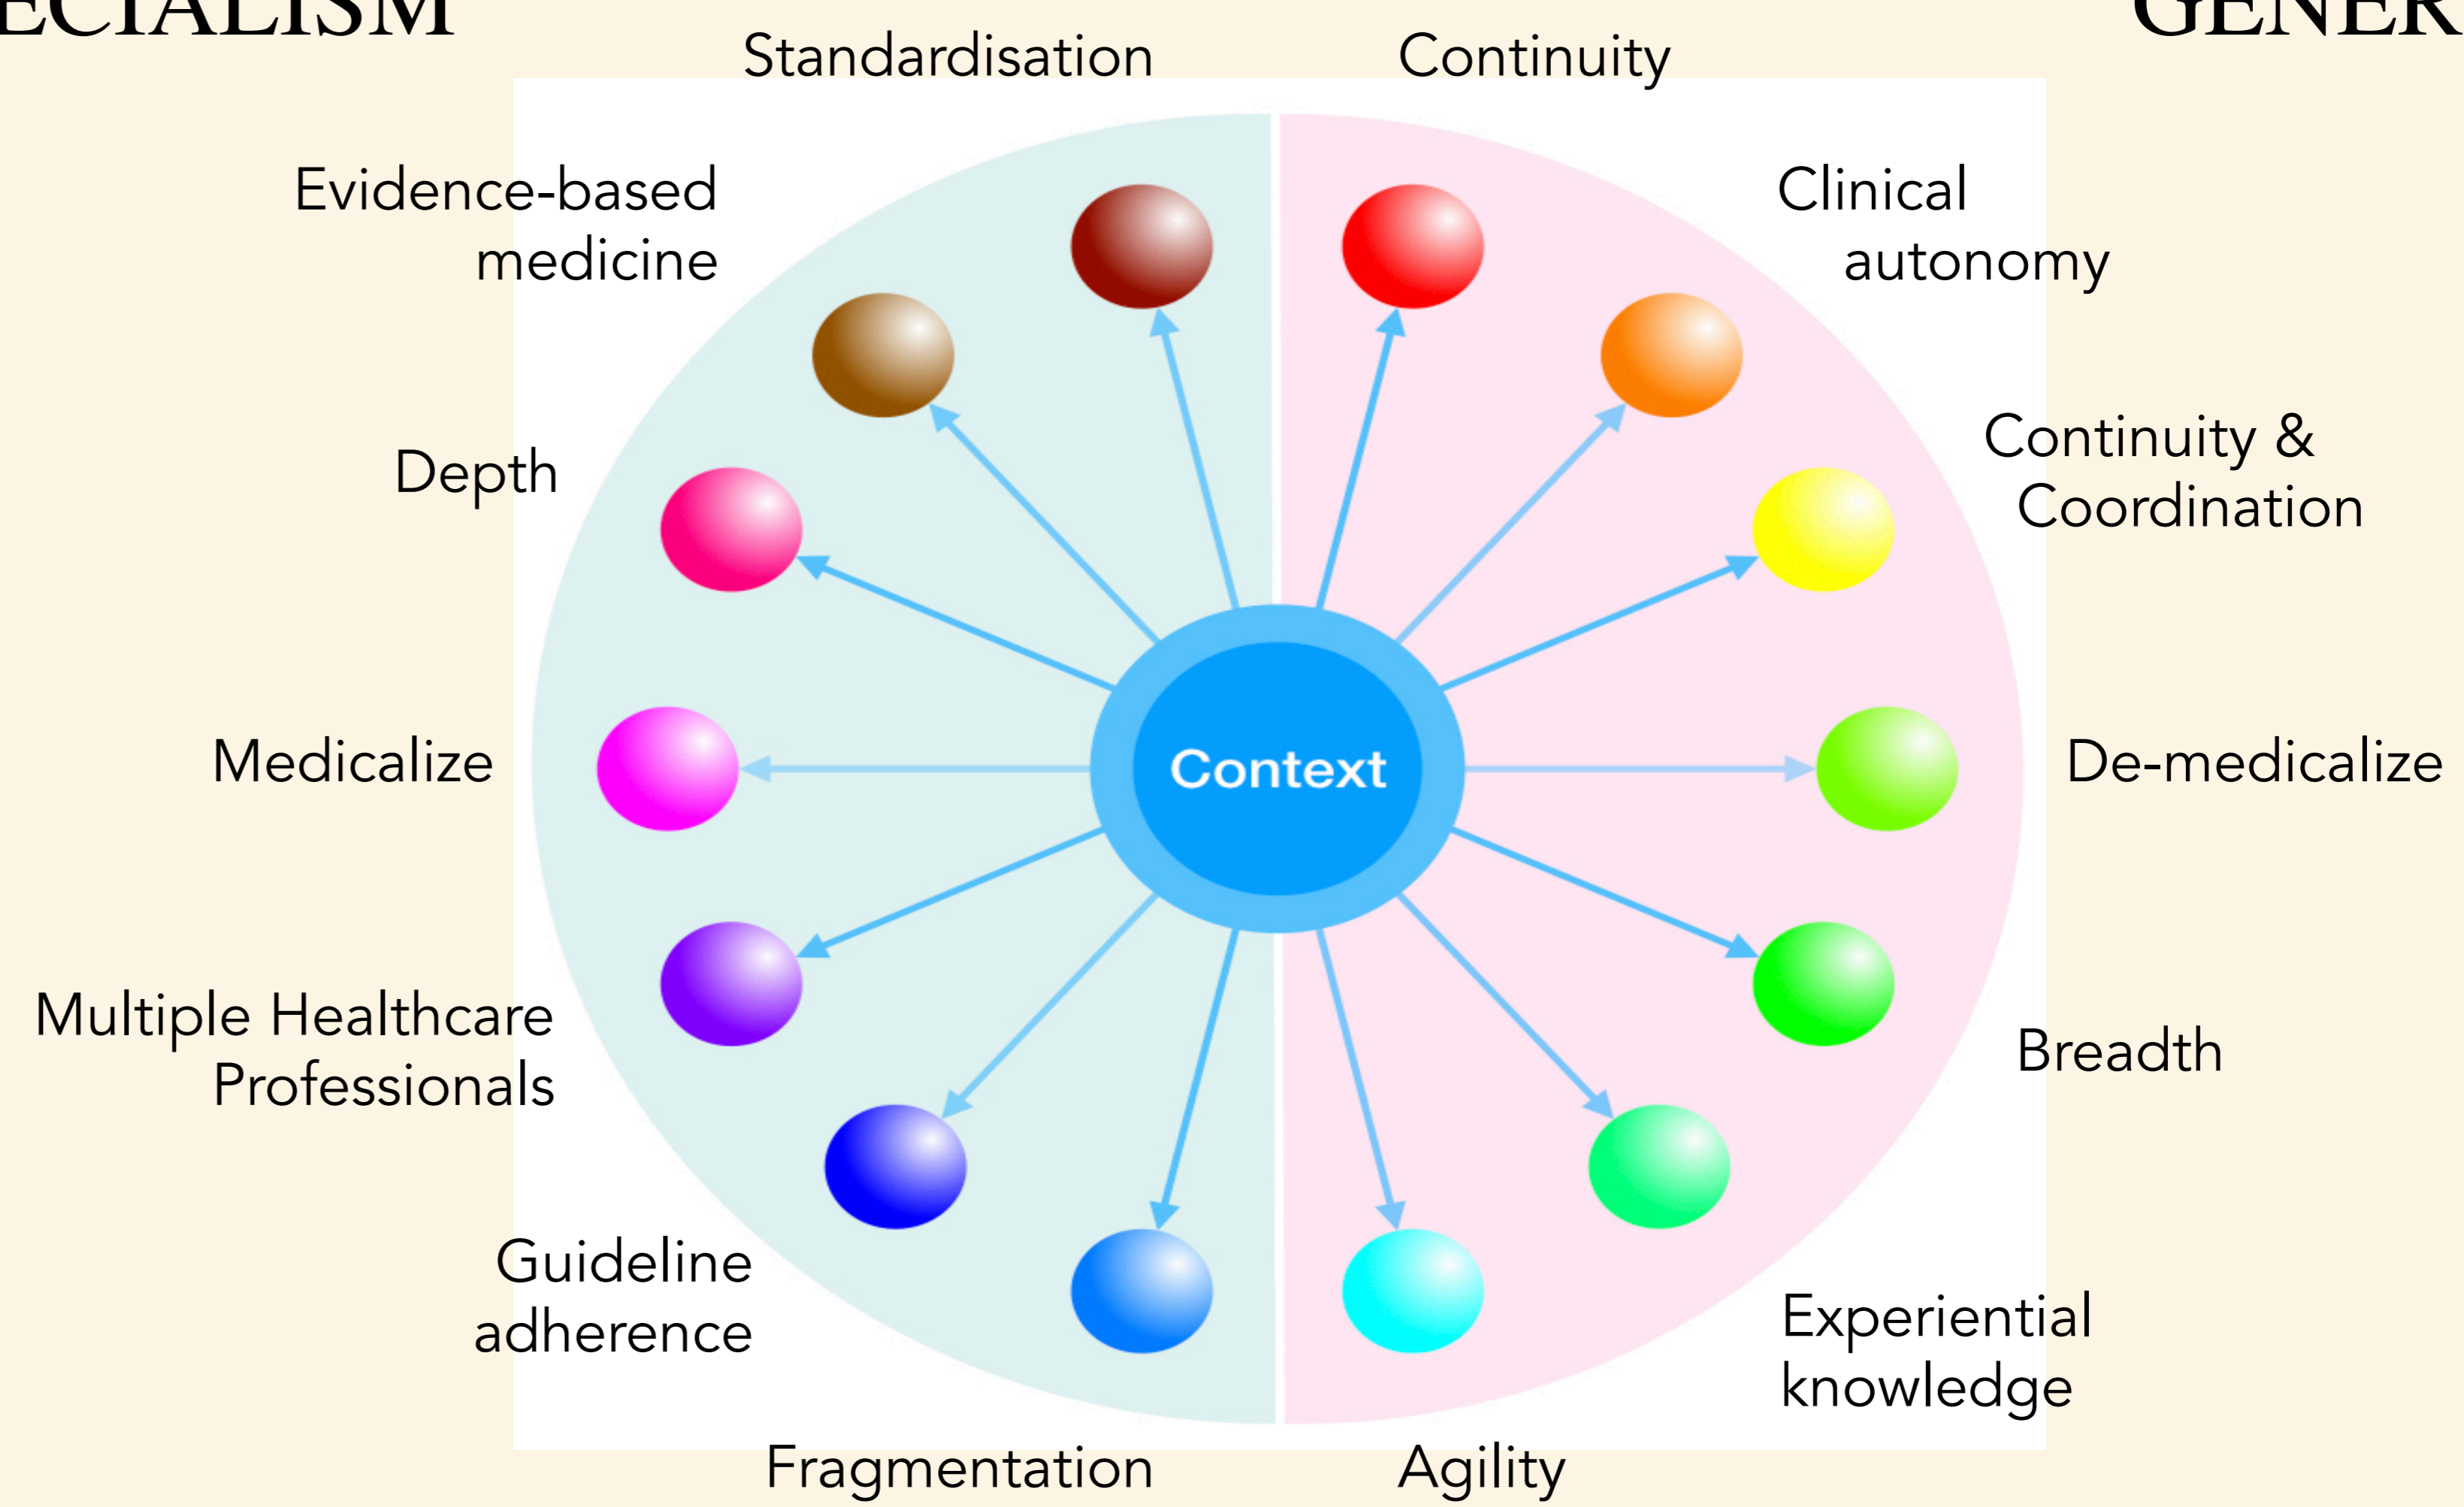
ECIALISM

GENER

Standardisation

Continuity

Evidence-based medicine

Clinical autonomy

Depth

Continuity & Coordination

Medicalize

Context

De-medicalize

Multiple Healthcare Professionals

Breadth

Guideline adherence

Experiential knowledge

Fragmentation

Agility